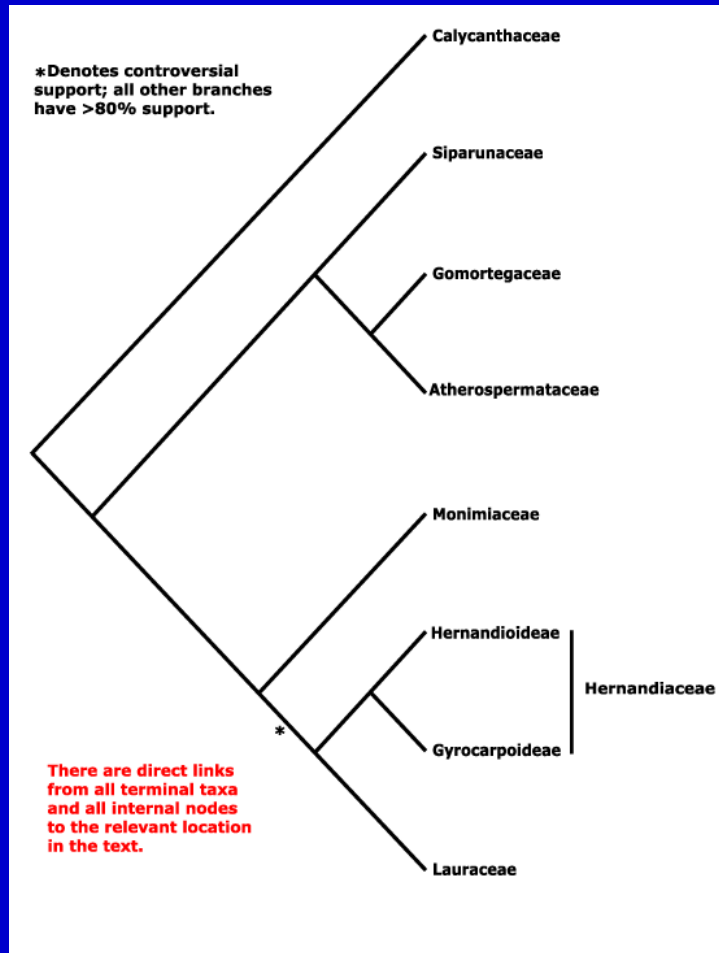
*Denotes controversial support; all other branches have >80% support.

Calycanthaceae

Siparunaceae

Gomortegaceae

Atherospermataceae

Monimiaceae

Hernandioideae

Hernandiaceae

Gyrocarpoideae

*

Lauraceae

There are direct links from all terminal taxa and all internal nodes to the relevant location in the text.